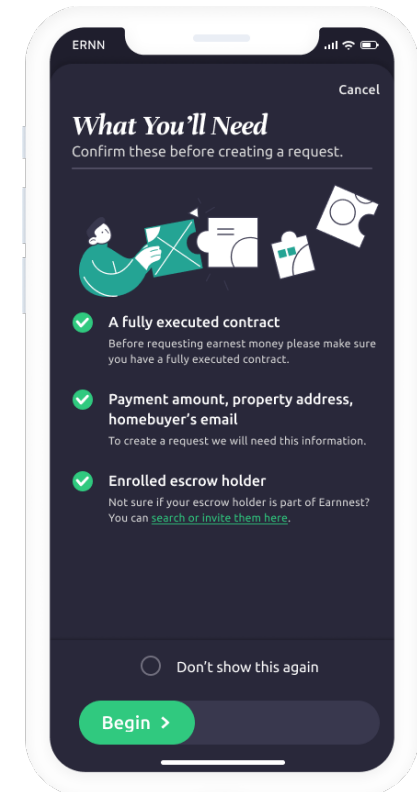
ERNN

Cancel

What You’ll Need

Confirm these before creating a request.

A fully executed contract

Before requesting earnest money please make sure you have a fully executed contract.

Payment amount, property address, homebuyer’s email

To create a request we will need this information.

Enrolled escrow holder

Not sure if your escrow holder is part of Earnnest? You can search or invite them here.

Don’t show this again

Begin ›